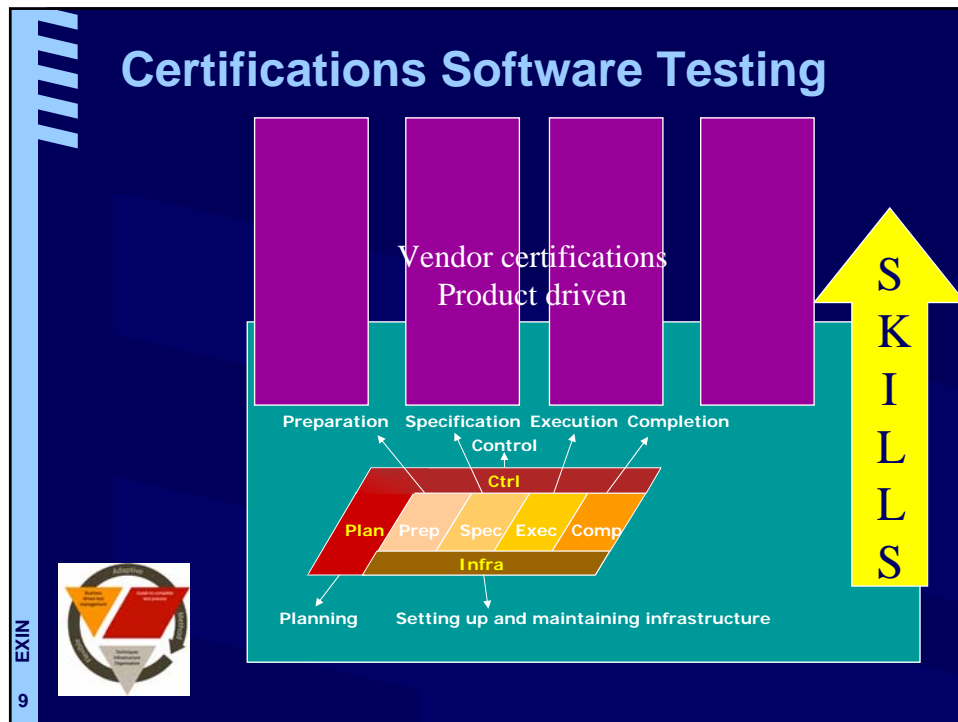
Certifications Software Testing

Vendor certifications
Product driven

S
K
I
L
L
S

Preparation Specification Execution Completion

Control

Ctrl

Plan Prep Spec Exec Comp

Infra

Planning Setting up and maintaining infrastructure

EXIN

9